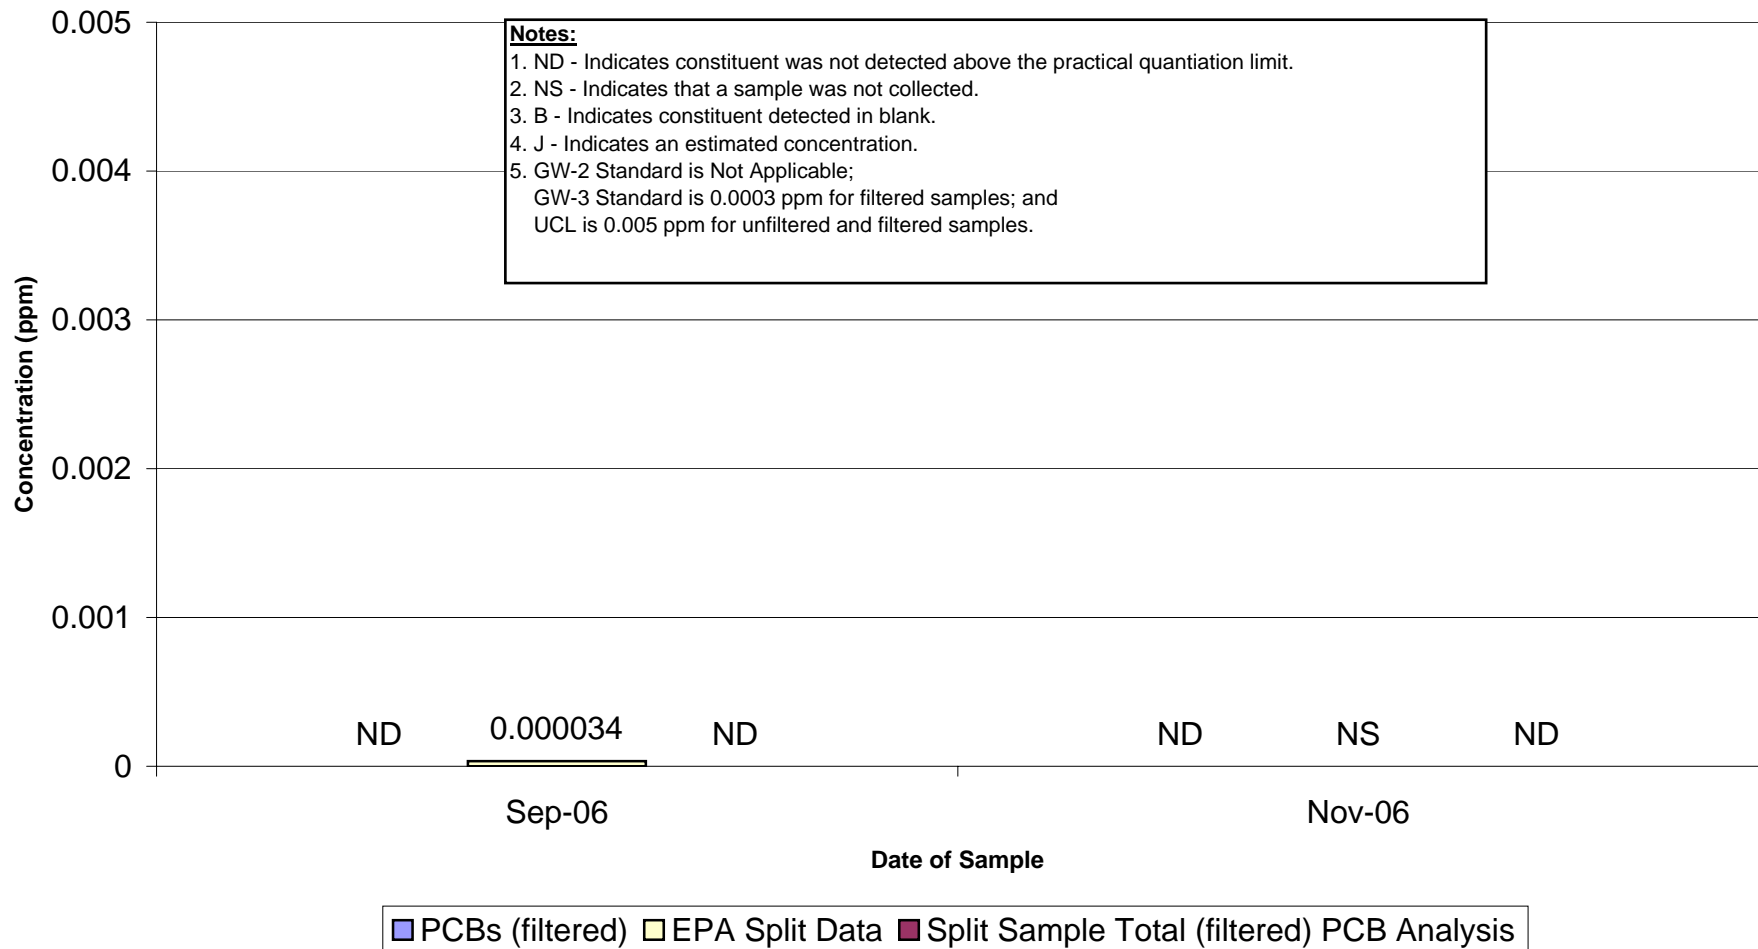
0.005
0.004
0.003
0.002
0.001
0

Concentration (ppm)

Notes:
1. ND - Indicates constituent was not detected above the practical quantiation limit.
2. NS - Indicates that a sample was not collected.
3. B - Indicates constituent detected in blank.
4. J - Indicates an estimated concentration.
5. GW-2 Standard is Not Applicable;
GW-3 Standard is 0.0003 ppm for filtered samples; and
UCL is 0.005 ppm for unfiltered and filtered samples.

ND 0.000034 ND ND NS ND

Sep-06 Nov-06

Date of Sample

PCBs (filtered) EPA Split Data Split Sample Total (filtered) PCB Analysis